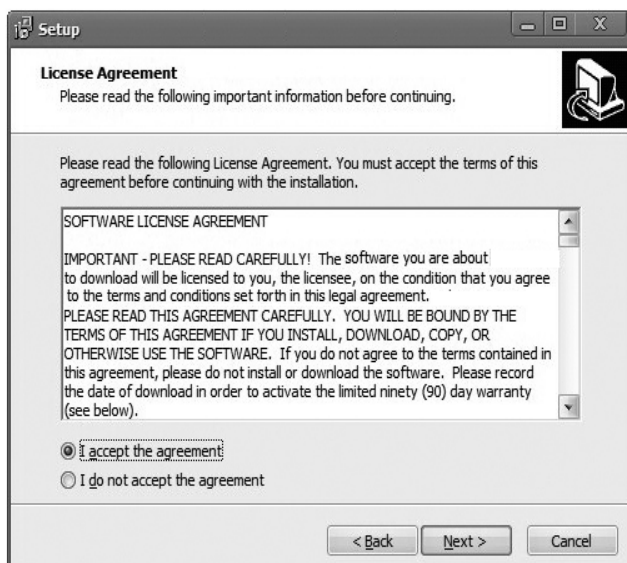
Setup

License Agreement
Please read the following important information before continuing.

Please read the following License Agreement. You must accept the terms of this agreement before continuing with the installation.

SOFTWARE LICENSE AGREEMENT

IMPORTANT - PLEASE READ CAREFULLY! The software you are about to download will be licensed to you, the licensee, on the condition that you agree to the terms and conditions set forth in this legal agreement.
PLEASE READ THIS AGREEMENT CAREFULLY. YOU WILL BE BOUND BY THE TERMS OF THIS AGREEMENT IF YOU INSTALL, DOWNLOAD, COPY, OR OTHERWISE USE THE SOFTWARE. If you do not agree to the terms contained in this agreement, please do not install or download the software. Please record the date of download in order to activate the limited ninety (90) day warranty (see below).

I accept the agreement
I do not accept the agreement

< Back
Next >
Cancel